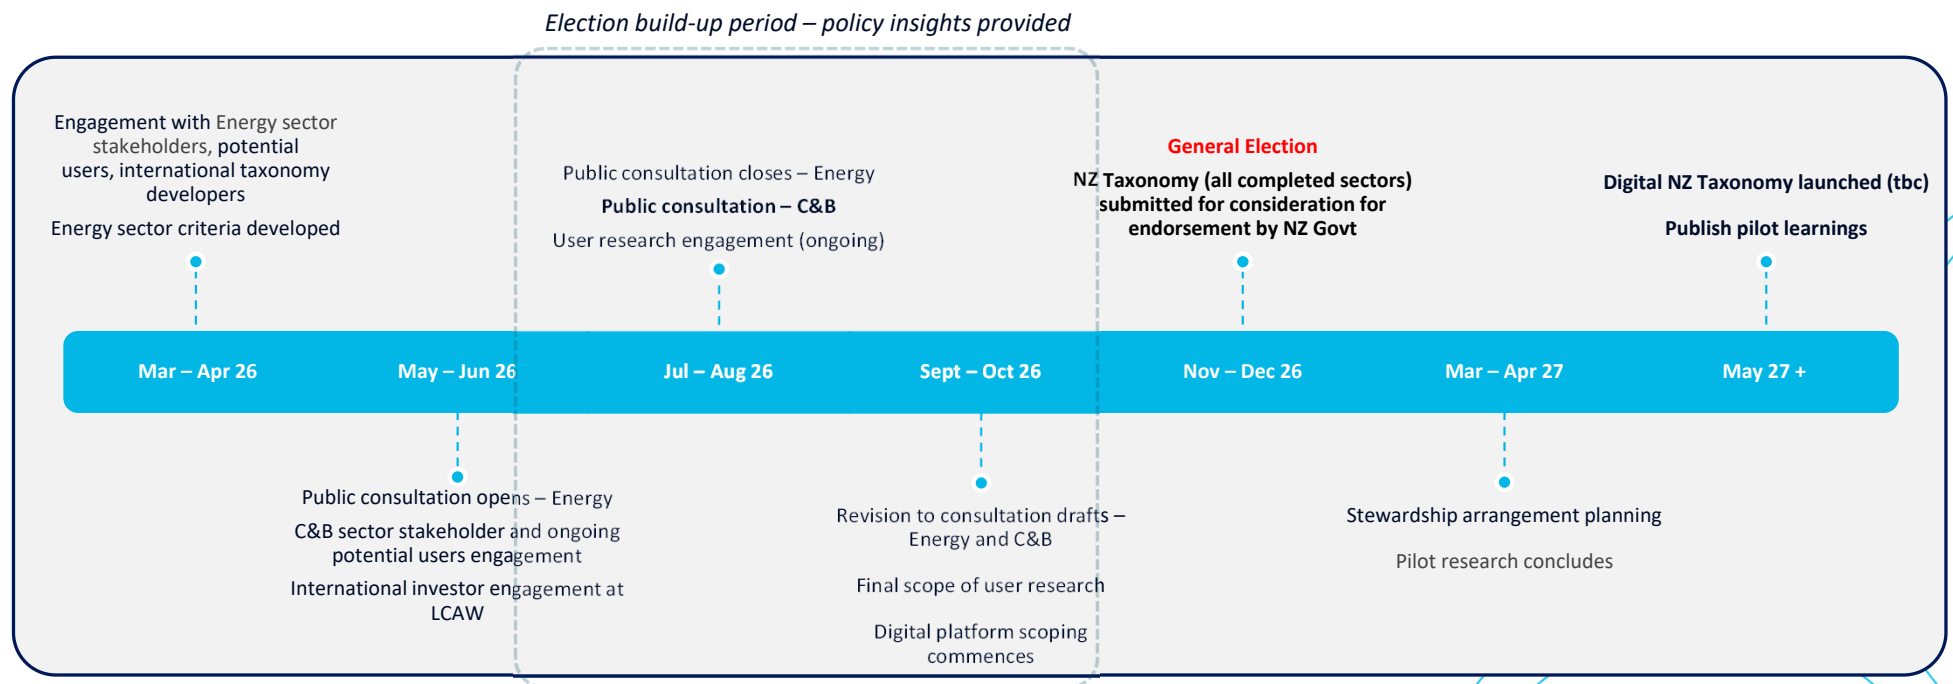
Election build-up period – policy insights provided

Engagement with Energy sector stakeholders, potential users, international taxonomy developers

Energy sector criteria developed

Public consultation closes – Energy

Public consultation – C&B

User research engagement (ongoing)

General Election

NZ Taxonomy (all completed sectors) submitted for consideration for endorsement by NZ Govt

Digital NZ Taxonomy launched (tbc)

Publish pilot learnings

Mar – Apr 26

May – Jun 26

Jul – Aug 26

Sept – Oct 26

Nov – Dec 26

Mar – Apr 27

May 27 +

Public consultation opens – Energy

C&B sector stakeholder and ongoing potential users engagement

International investor engagement at LCAW

Revision to consultation drafts – Energy and C&B

Final scope of user research

Digital platform scoping commences

Stewardship arrangement planning

Pilot research concludes